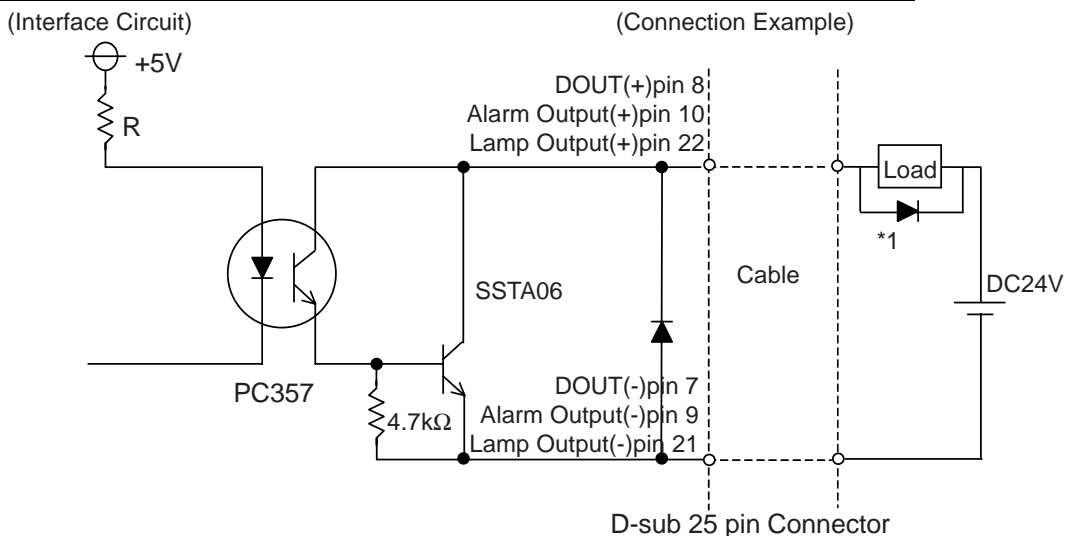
(Interface Circuit)

(Connection Example)

+5V

R

DOUT(+)pin 8
Alarm Output(+)pin 10
Lamp Output(+)pin 22

Load

*1

Cable

DC24V

SSTA06

PC357

$4.7k\Omega$

DOUT(-)pin 7
Alarm Output(-)pin 9
Lamp Output(-)pin 21

D-sub 25 pin Connector